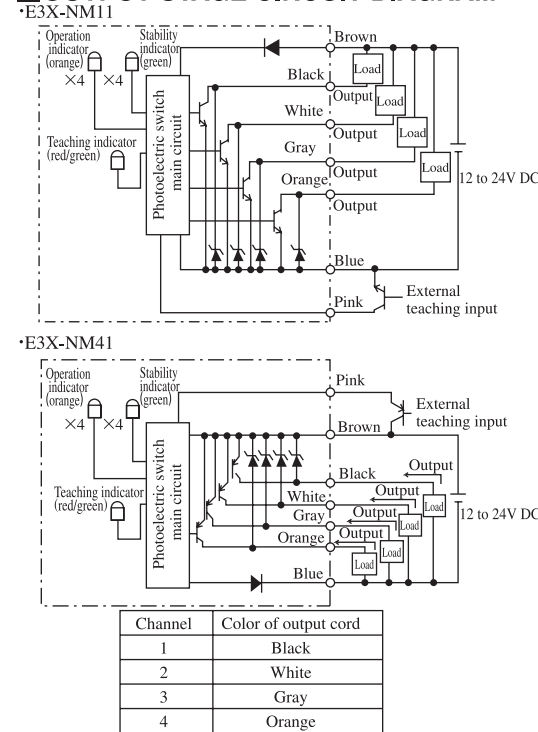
·E3X-NM11

Operation indicator (orange)
×4
Stability indicator (green)
×4
Teaching indicator (red/green)
Photoelectric switch main circuit
Brown
Black
Output
White
Output
Gray
Output
Orange
Output
Load
Load
Load
Load
12 to 24V DC
Blue
Pink
External teaching input

·E3X-NM41

Operation indicator (orange)
×4
Stability indicator (green)
×4
Teaching indicator (red/green)
Photoelectric switch main circuit
Pink
External teaching input
Brown
Black
Output
White
Output
Gray
Output
Orange
Output
Load
Load
Load
Load
12 to 24V DC
Blue

| Channel | Color of output cord |
|---|---|
| 1 | Black |
| 2 | White |
| 3 | Gray |
| 4 | Orange |